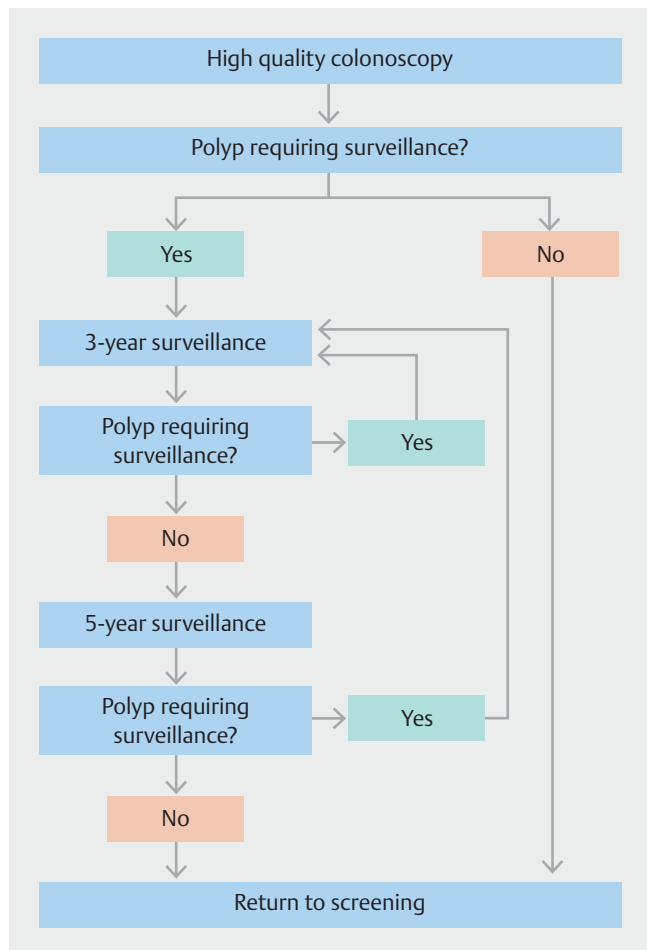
High quality colonoscopy

Polyp requiring surveillance?

Yes

No

3-year surveillance

Polyp requiring surveillance?

Yes

No

5-year surveillance

Polyp requiring surveillance?

Yes

No

Return to screening